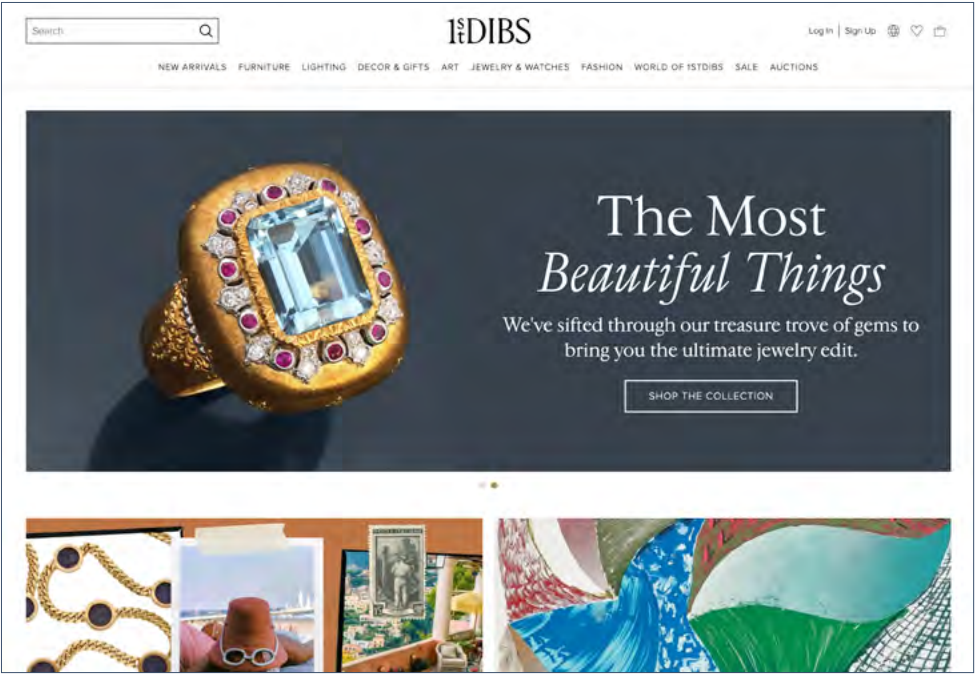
Search

1stDIBS

Log In | Sign Up

NEW ARRIVALS FURNITURE LIGHTING DECOR & GIFTS ART JEWELRY & WATCHES FASHION WORLD OF 1STDIBS SALE AUCTIONS

The Most
Beautiful Things

We've sifted through our treasure trove of gems to bring you the ultimate jewelry edit.

SHOP THE COLLECTION